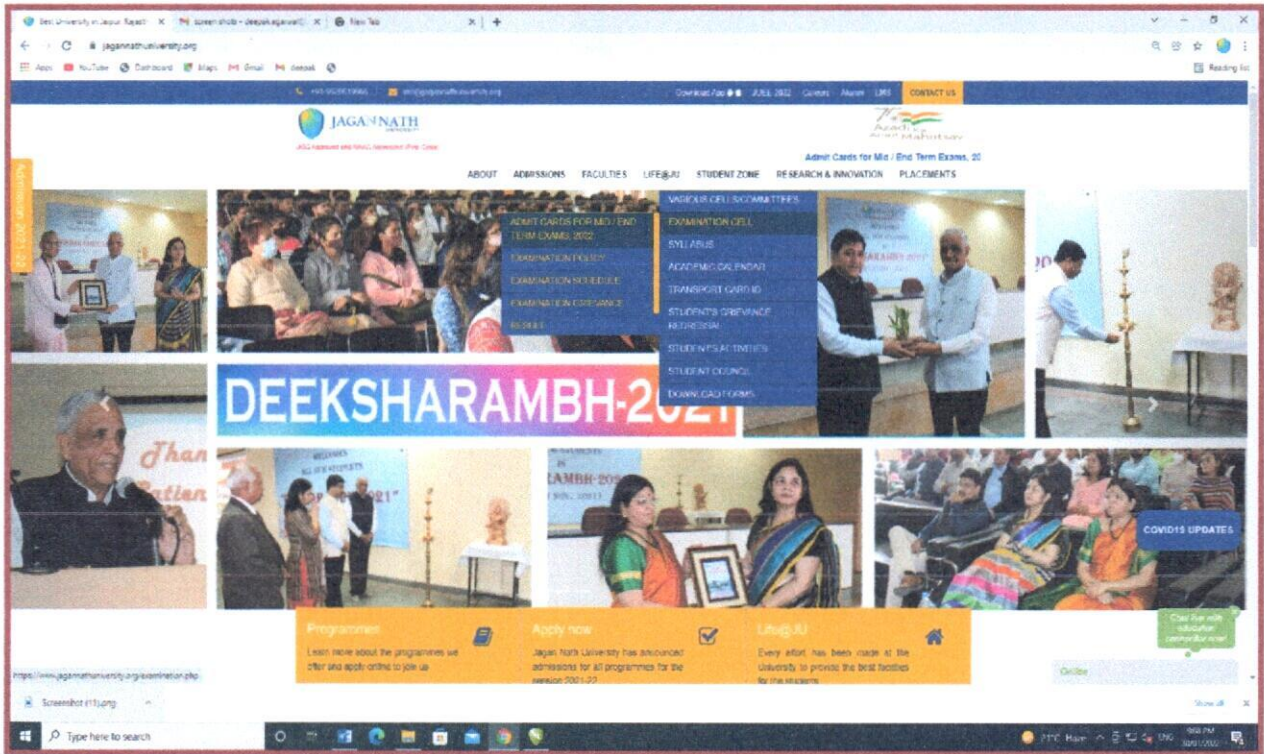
Best University in Jaipur, Rajasth × screenshot - deepak.agarwal@ × New Tab × +

jagannathuniversity.org

Apps YouTube Dashboard Maps Gmail deepak

Reading list

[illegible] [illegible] Download App JUEE 2022 Careers Alumni LMS CONTACT US

JAGANNATH UNIVERSITY

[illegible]

Azadi Ka Amrit Mahotsav

Admit Cards for Mid / End Term Exams, 20

ABOUT ADMISSIONS FACULTIES LIFE@JU STUDENT ZONE RESEARCH & INNOVATION PLACEMENTS

Admission 2021-22

ADMIT CARDS FOR MID / END TERM EXAMS 2022
EXAMINATION POLICY
EXAMINATION SCHEDULE
EXAMINATION GRIEVANCE
RESULT

VARIOUS CELLS/COMMITTEES
EXAMINATION CELL
SYLLABUS
ACADEMIC CALENDAR
TRANSPORT CARD ID
STUDENTS GRIEVANCE REDRESSAL
STUDENTS ACTIVITIES
STUDENT COUNCIL
DOWNLOAD FORMS

DEEKSHARAMBH-2021

COVID19 UPDATES

Programmes
Learn more about the programmes we offer and apply online to join us

Apply now
Jagan Nath University has announced admissions for all programmes for the session 2021-22

Life@JU
Every effort has been made at the University to provide the best facilities for the students

Chat live with admission counsellor now!

Online

https://www.jagannathuniversity.org/examination.php

Screenshot (11).png

Show all

Type here to search

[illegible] Haze ENG